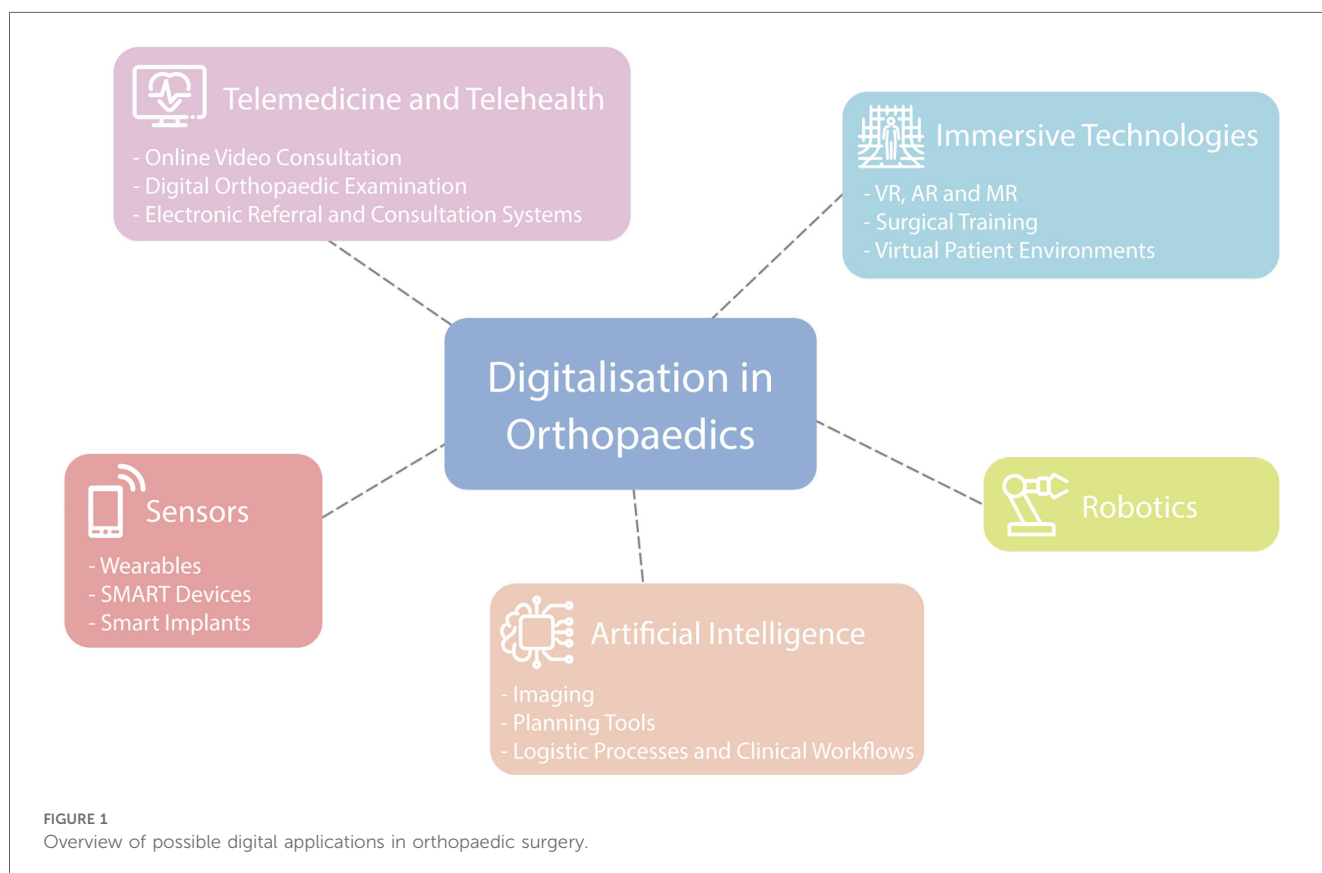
Telemedicine and Telehealth
- Online Video Consultation
- Digital Orthopaedic Examination
- Electronic Referral and Consultation Systems

Immersive Technologies
- VR, AR and MR
- Surgical Training
- Virtual Patient Environments

Digitalisation in Orthopaedics

Sensors
- Wearables
- SMART Devices
- Smart Implants

Robotics

Artificial Intelligence
- Imaging
- Planning Tools
- Logistic Processes and Clinical Workflows

FIGURE 1
Overview of possible digital applications in orthopaedic surgery.